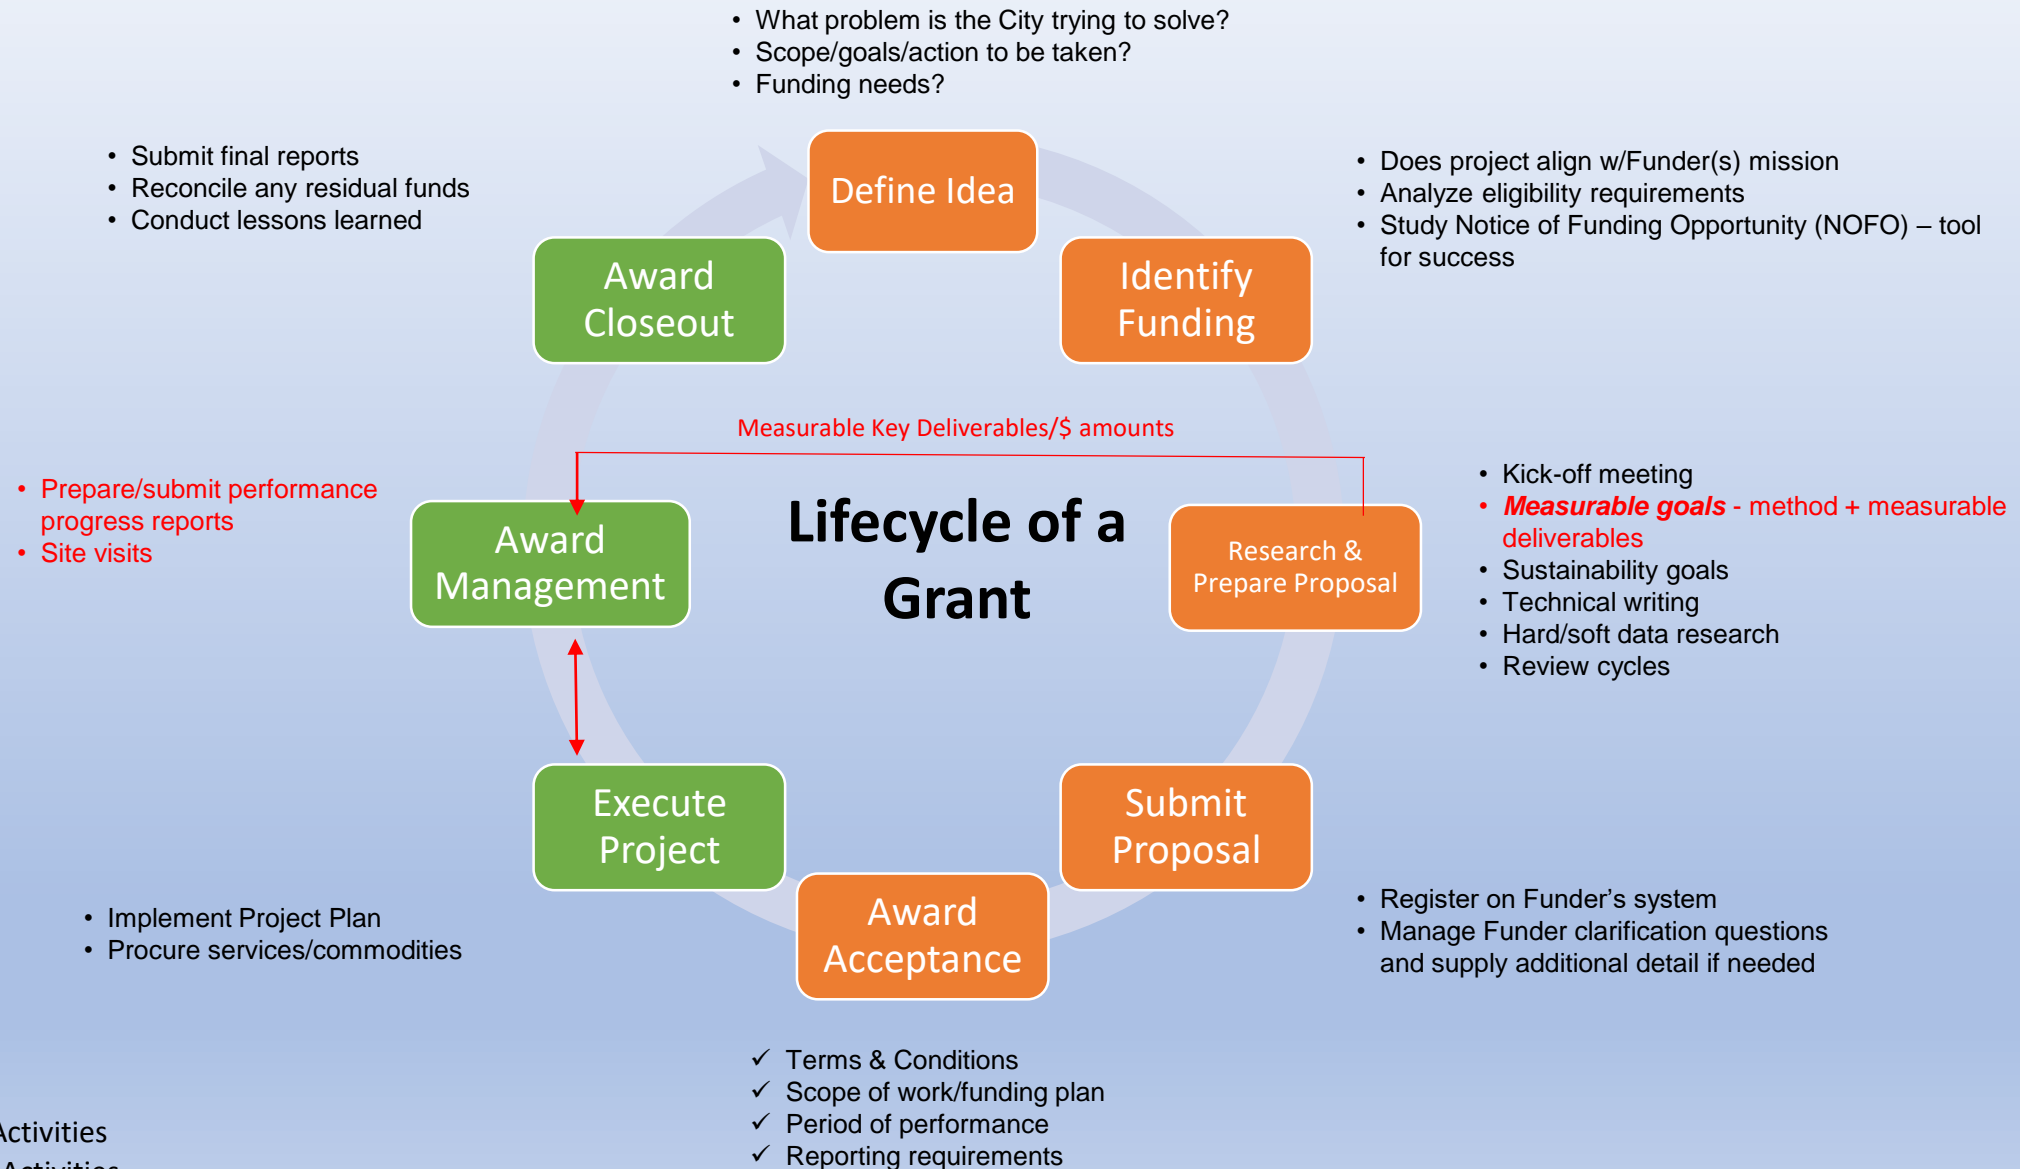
• What problem is the City trying to solve?
• Scope/goals/action to be taken?
• Funding needs?

• Submit final reports
• Reconcile any residual funds
• Conduct lessons learned

Define Idea

• Does project align w/Funder(s) mission
• Analyze eligibility requirements
• Study Notice of Funding Opportunity (NOFO) – tool for success

Award Closeout

Identify Funding

Measurable Key Deliverables/$ amounts

• Prepare/submit performance progress reports
• Site visits

Award Management

Lifecycle of a Grant

Research & Prepare Proposal

• Kick-off meeting
• Measurable goals - method + measurable deliverables
• Sustainability goals
• Technical writing
• Hard/soft data research
• Review cycles

Execute Project

Submit Proposal

Award Acceptance

• Implement Project Plan
• Procure services/commodities

• Register on Funder's system
• Manage Funder clarification questions and supply additional detail if needed

✓ Terms & Conditions
✓ Scope of work/funding plan
✓ Period of performance
✓ Reporting requirements

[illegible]ctivities
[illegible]